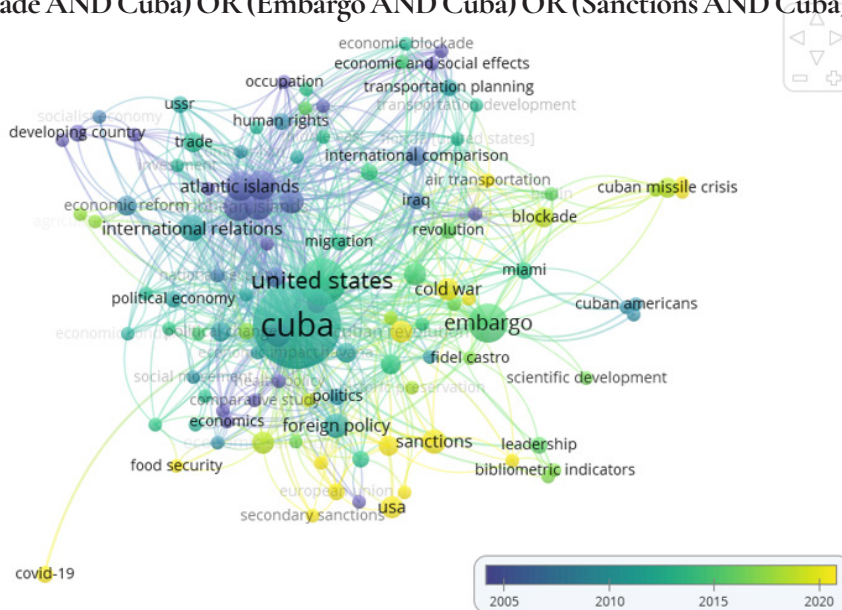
ade AND Cuba) OR (Embargo AND Cuba) OR (Sanctions AND Cuba)

economic blockade
economic and social effects
occupation
transportation planning
transportation development
ussr
socialist economy
developing country
human rights
trade
united states]
international comparison
investment
atlantic islands
air transportation
cuban missile crisis
iraq
berlin
economic reform
caribbean islands
blockade
agriculture
international relations
revolution
migration
nationalism
miami
united states
cold war
political economy
cuban americans
cuba
embargo
economic
political
cuban revolution
economic impact
fidel castro
social movement
scientific development
foreign policy
conservation
comparative study
politics
economics
foreign policy
sanctions
leadership
food security
bibliometric indicators
european union
usa
secondary sanctions
covid-19

2005
2010
2015
2020